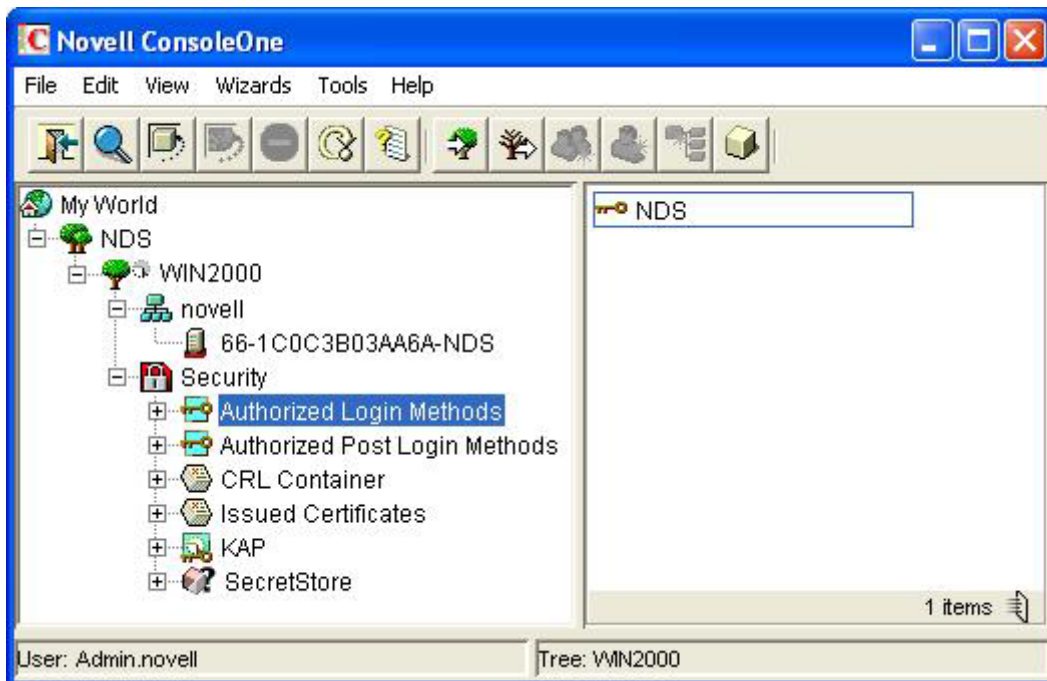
Novell ConsoleOne

File Edit View Wizards Tools Help

My World
NDS
WIN2000
novell
66-1C0C3B03AA6A-NDS
Security
Authorized Login Methods
Authorized Post Login Methods
CRL Container
Issued Certificates
KAP
SecretStore

NDS

1 items

User: Admin.novell
Tree: WIN2000